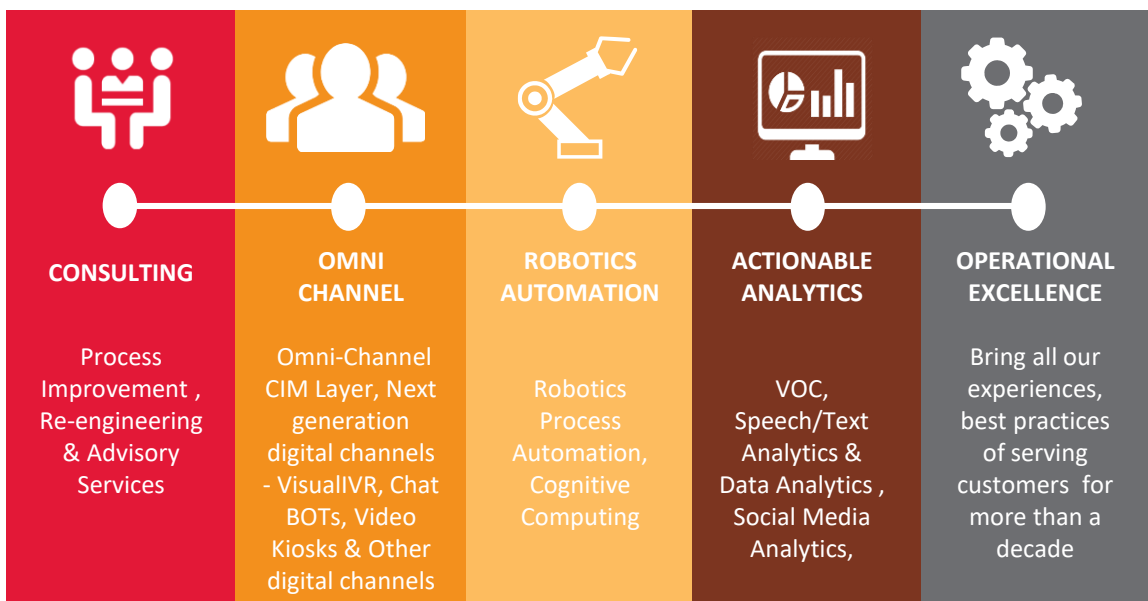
CONSULTING

Process Improvement , Re-engineering & Advisory Services

OMNI CHANNEL

Omni-Channel CIM Layer, Next generation digital channels - VisualIVR, Chat BOTs, Video Kiosks & Other digital channels

ROBOTICS AUTOMATION

Robotics Process Automation, Cognitive Computing

ACTIONABLE ANALYTICS

VOC, Speech/Text Analytics & Data Analytics , Social Media Analytics,

OPERATIONAL EXCELLENCE

Bring all our experiences, best practices of serving customers for more than a decade